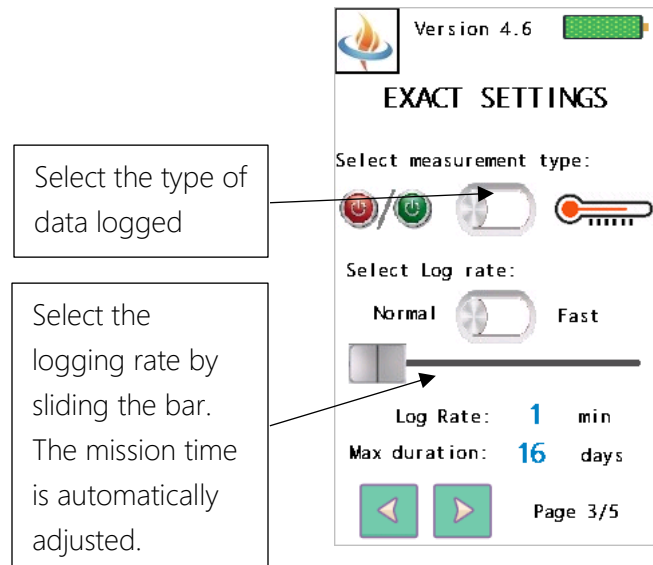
Version 4.6

EXACT SETTINGS

Select the type of data logged

Select measurement type:

Select Log rate:

Normal

Fast

Select the logging rate by sliding the bar. The mission time is automatically adjusted.

Log Rate: 1 min

Max duration: 16 days

Page 3/5